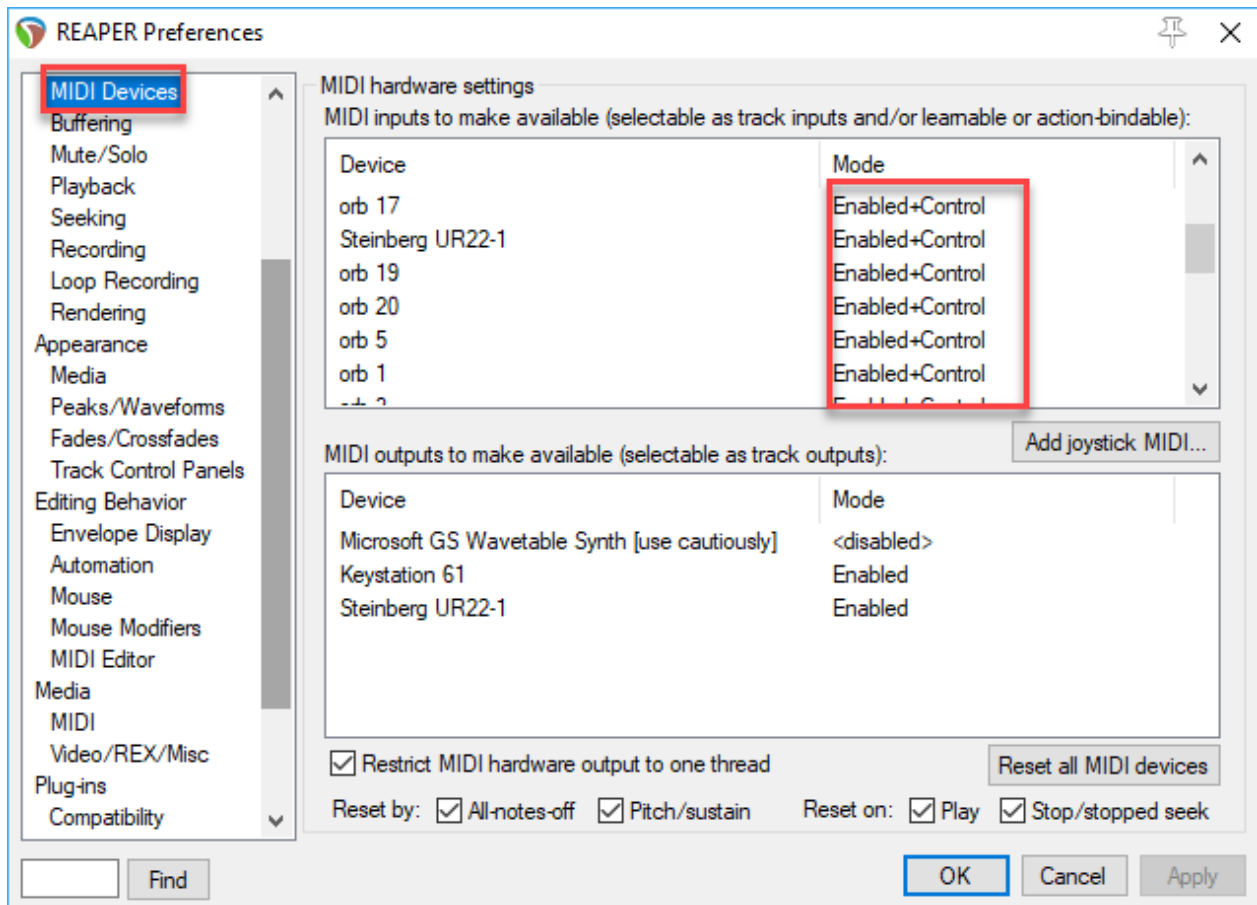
REAPER Preferences

MIDI Devices
Buffering
Mute/Solo
Playback
Seeking
Recording
Loop Recording
Rendering
Appearance
Media
Peaks/Waveforms
Fades/Crossfades
Track Control Panels
Editing Behavior
Envelope Display
Automation
Mouse
Mouse Modifiers
MIDI Editor
Media
MIDI
Video/REX/Misc
Plug-ins
Compatibility

Find

MIDI hardware settings
MIDI inputs to make available (selectable as track inputs and/or learnable or action-bindable):

| Device | Mode |
|---|---|
| orb 17 | Enabled+Control |
| Steinberg UR22-1 | Enabled+Control |
| orb 19 | Enabled+Control |
| orb 20 | Enabled+Control |
| orb 5 | Enabled+Control |
| orb 1 | Enabled+Control |
| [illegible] | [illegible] |

Add joystick MIDI...

MIDI outputs to make available (selectable as track outputs):

| Device | Mode |
|---|---|
| Microsoft GS Wavetable Synth [use cautiously] | <disabled> |
| Keystation 61 | Enabled |
| Steinberg UR22-1 | Enabled |

Restrict MIDI hardware output to one thread
Reset all MIDI devices
Reset by: All-notes-off Pitch/sustain Reset on: Play Stop/stopped seek

OK Cancel Apply